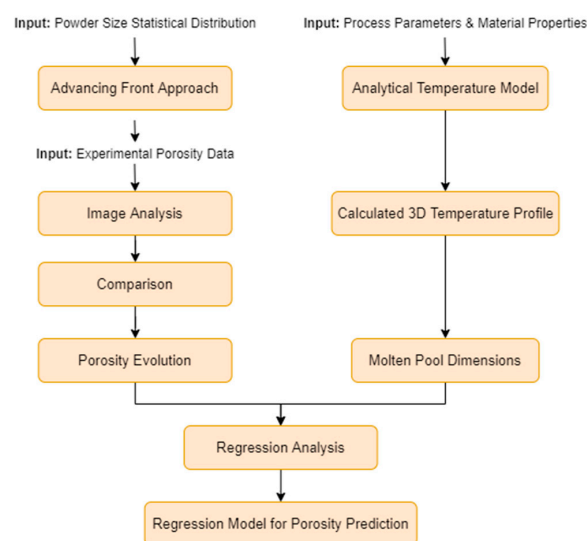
Input: Powder Size Statistical Distribution

Advancing Front Approach

Input: Experimental Porosity Data

Image Analysis

Comparison

Porosity Evolution

Input: Process Parameters & Material Properties

Analytical Temperature Model

Calculated 3D Temperature Profile

Molten Pool Dimensions

Regression Analysis

Regression Model for Porosity Prediction